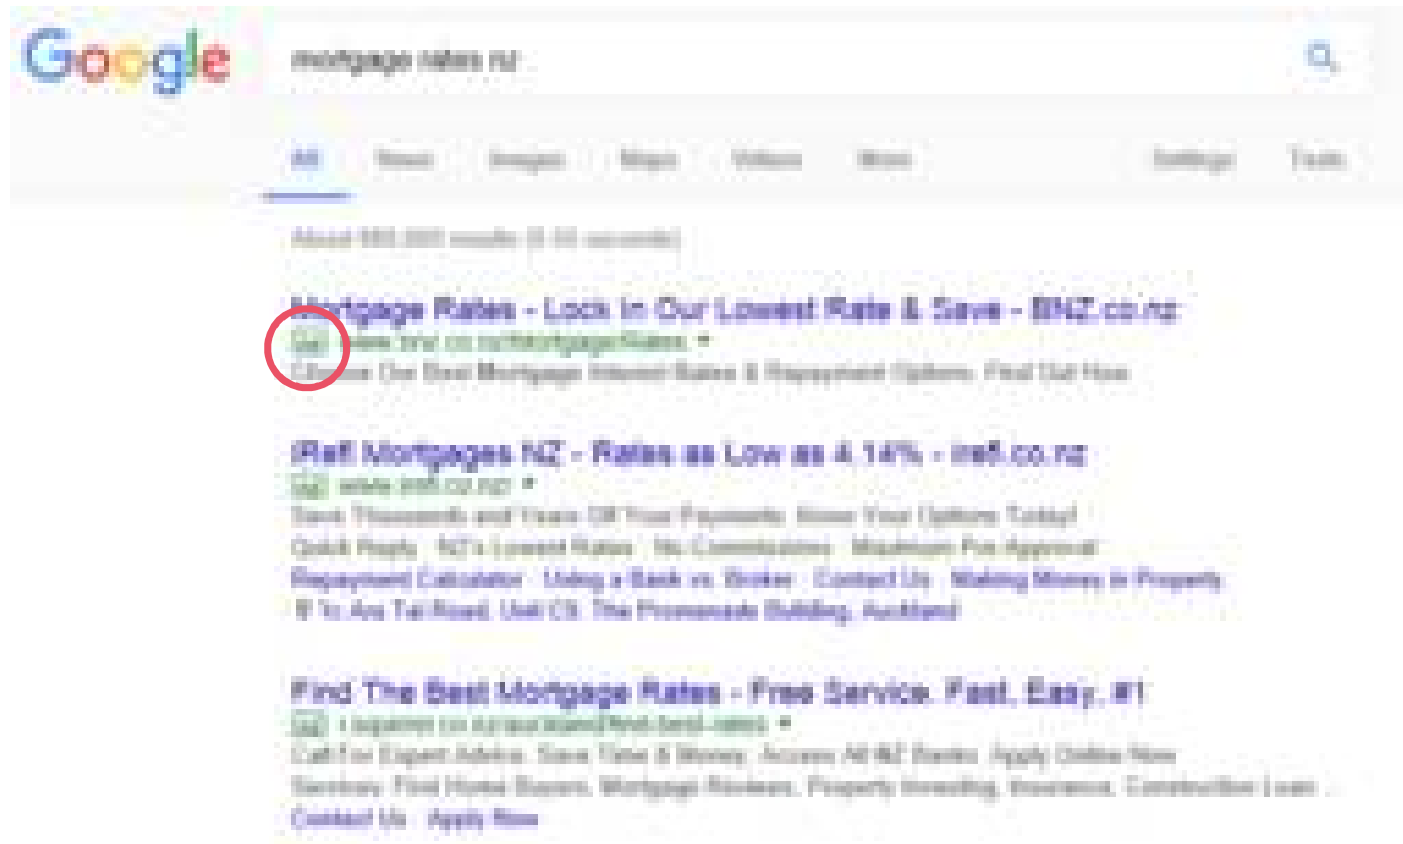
Google

mortgage rates nz

All News Images Maps Videos More Settings Tools

About 880,000 results (0.55 seconds)

Mortgage Rates - Lock In Our Lowest Rate & Save - BNZ.co.nz
Ad www.bnz.co.nz/Mortgage/Rates
Choose Our Best Mortgage Interest Rates & Repayment Options. Find Out How.

iRefi Mortgages NZ - Rates as Low as 4.14% - irefi.co.nz
Ad www.irefi.co.nz/
Save Thousands and Years Off Your Payments. Know Your Options Today!
Quick Reply · NZ's Lowest Rates · No Commissions · Maximum Pre-Approval
Repayment Calculator · Using a Bank vs. Broker · Contact Us · Making Money in Property
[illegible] Te Ara Tai Road, Unit C8, The Promenade Building, Auckland

Find The Best Mortgage Rates - Free Service. Fast, Easy, #1
Ad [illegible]
Call For Expert Advice. Save Time & Money. Access All NZ Banks. Apply Online Now
Services: First Home Buyers, Mortgage Reviews, Property Investing, Insurance, Construction Loan
Contact Us · Apply Now